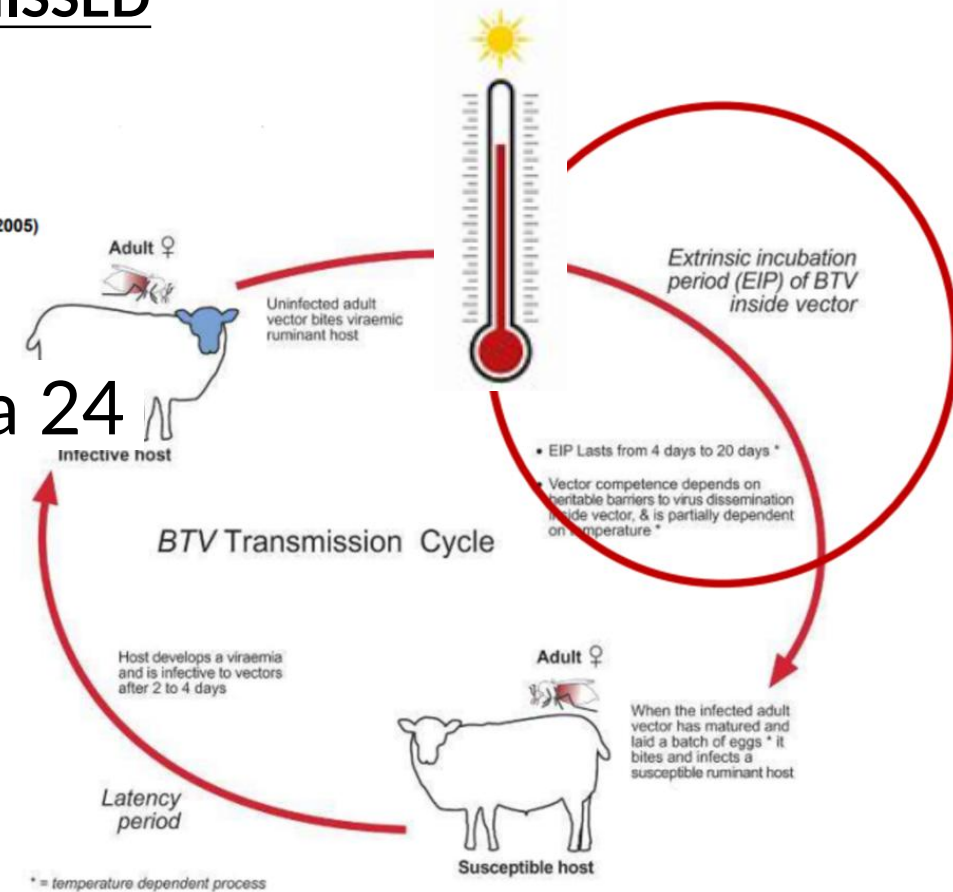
ISSED

2005)

Adult ♀

Uninfected adult vector bites viraemic ruminant host

a 24

Infective host

Extrinsic incubation period (EIP) of BTV inside vector

• EIP Lasts from 4 days to 20 days *

• Vector competence depends on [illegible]eritable barriers to virus dissemination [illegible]side vector, & is partially dependent on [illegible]mperature *

BTV Transmission Cycle

Host develops a viraemia and is infective to vectors after 2 to 4 days

Adult ♀

When the infected adult vector has matured and laid a batch of eggs * it bites and infects a susceptible ruminant host

Latency period

Susceptible host

* = temperature dependent process